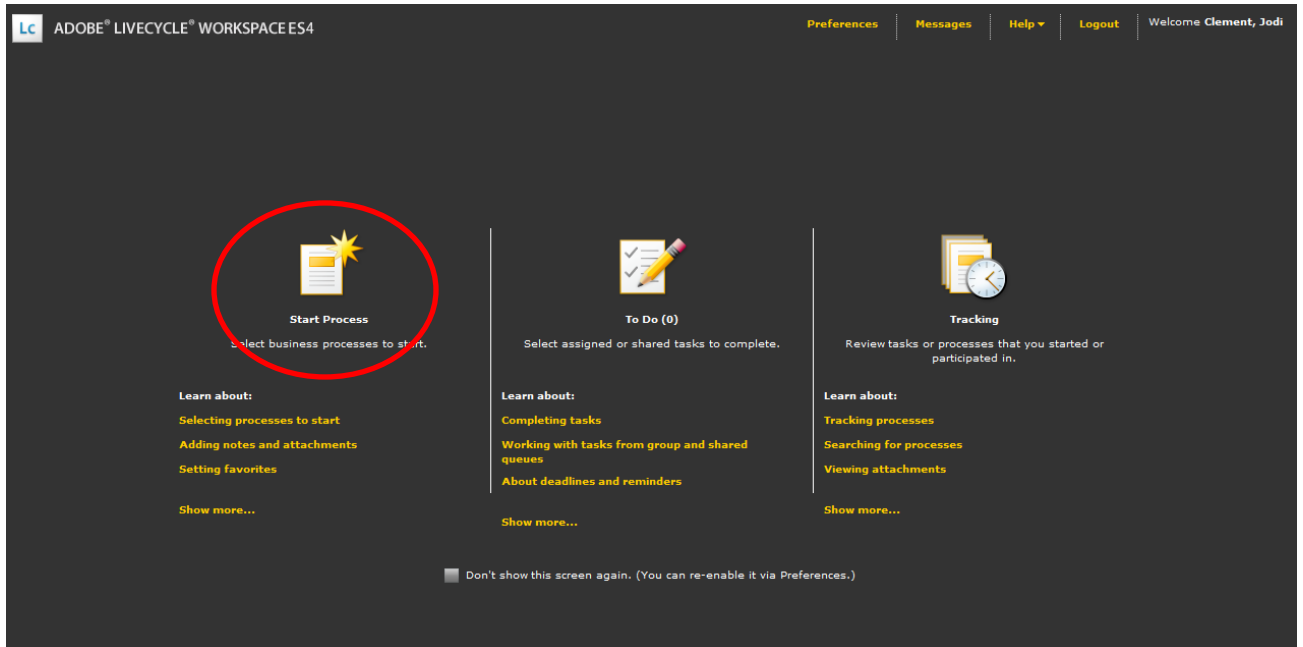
Lc ADOBE® LIVECYCLE® WORKSPACE ES4

Preferences | Messages | Help ▾ | Logout | Welcome Clement, Jodi

Start Process

Select business processes to start.

Learn about:

Selecting processes to start

Adding notes and attachments

Setting favorites

Show more...

To Do (0)

Select assigned or shared tasks to complete.

Learn about:

Completing tasks

Working with tasks from group and shared queues

About deadlines and reminders

Show more...

Tracking

Review tasks or processes that you started or participated in.

Learn about:

Tracking processes

Searching for processes

Viewing attachments

Show more...

Don't show this screen again. (You can re-enable it via Preferences.)